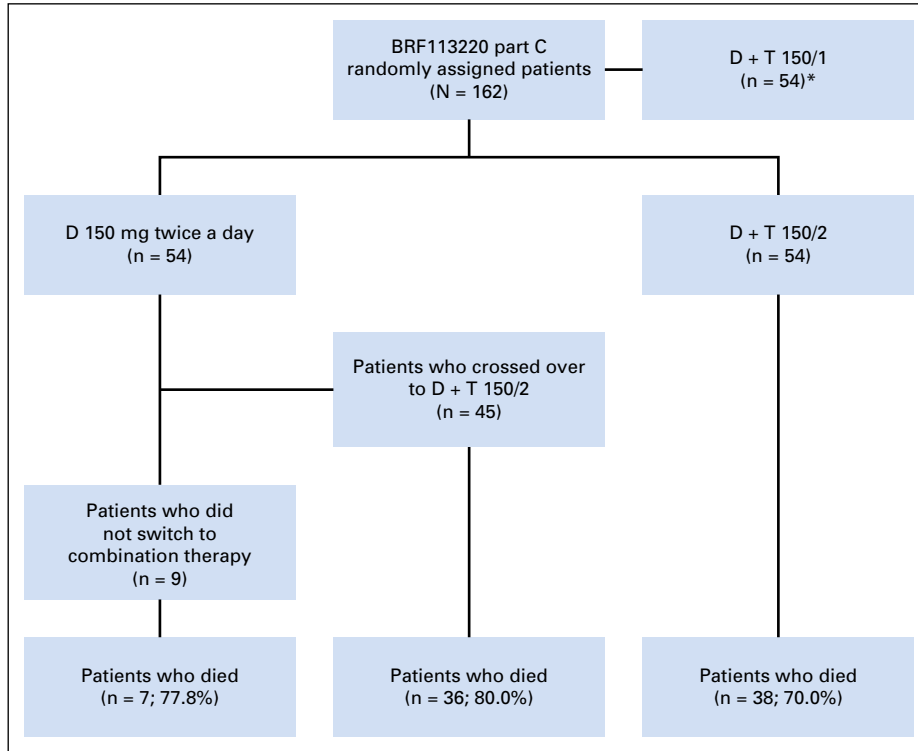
BRF113220 part C randomly assigned patients (N = 162)

D + T 150/1 (n = 54)*

D 150 mg twice a day (n = 54)

D + T 150/2 (n = 54)

Patients who crossed over to D + T 150/2 (n = 45)

Patients who did not switch to combination therapy (n = 9)

Patients who died (n = 7; 77.8%)

Patients who died (n = 36; 80.0%)

Patients who died (n = 38; 70.0%)